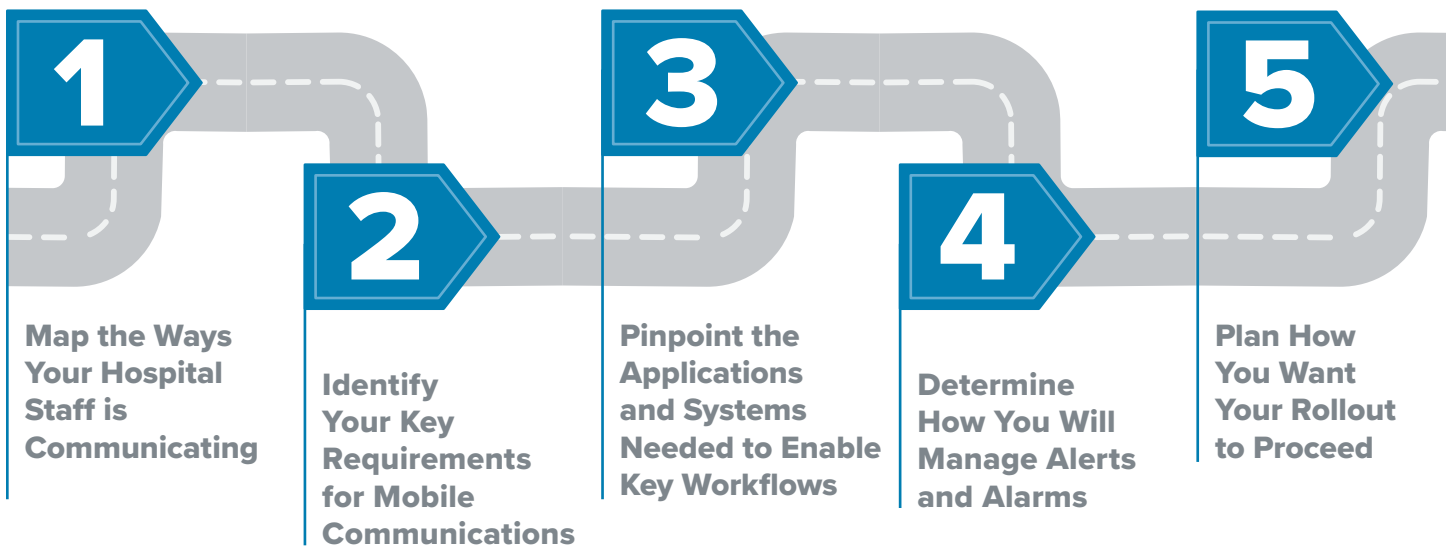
1

Map the Ways Your Hospital Staff is Communicating

2

Identify Your Key Requirements for Mobile Communications

3

Pinpoint the Applications and Systems Needed to Enable Key Workflows

4

Determine How You Will Manage Alerts and Alarms

5

Plan How You Want Your Rollout to Proceed